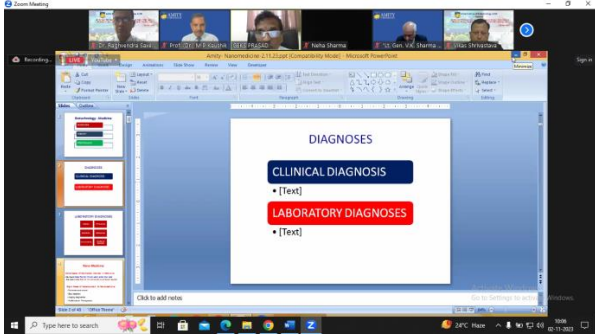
Zoom Meeting

Dr. Raghvendra Sai | Prof. (Dr.) M.P. Kaushik | (SK) PRASAD | Neha Sharma | Lt. Gen. V.K. Sharma | Vikas Shrivastava

Recording...

LIVE YouTube

Amity- Nanomedicine 2.11.22.ppt (Compatibility Mode) - Microsoft PowerPoint

Design Animations Slide Show Review View Developer

Cut Copy Format Painter Paste New Slide Layout Reset Delete

Clipboard Slides Font Paragraph Drawing Editing

Text Direction Align Text Convert to SmartArt Arrange Quick Styles Shape Fill Shape Outline Shape Effects Find Replace Select

Slides Outline

DIAGNOSES

CLLINICAL DIAGNOSIS

• [Text]

LABORATORY DIAGNOSES

• [Text]

Click to add notes

Slide 3 of 49 "Office Theme"

Activate Windows
Go to Settings to activate Windows.

Sign in

Type here to search

24°C Haze

10:09
02-11-2023